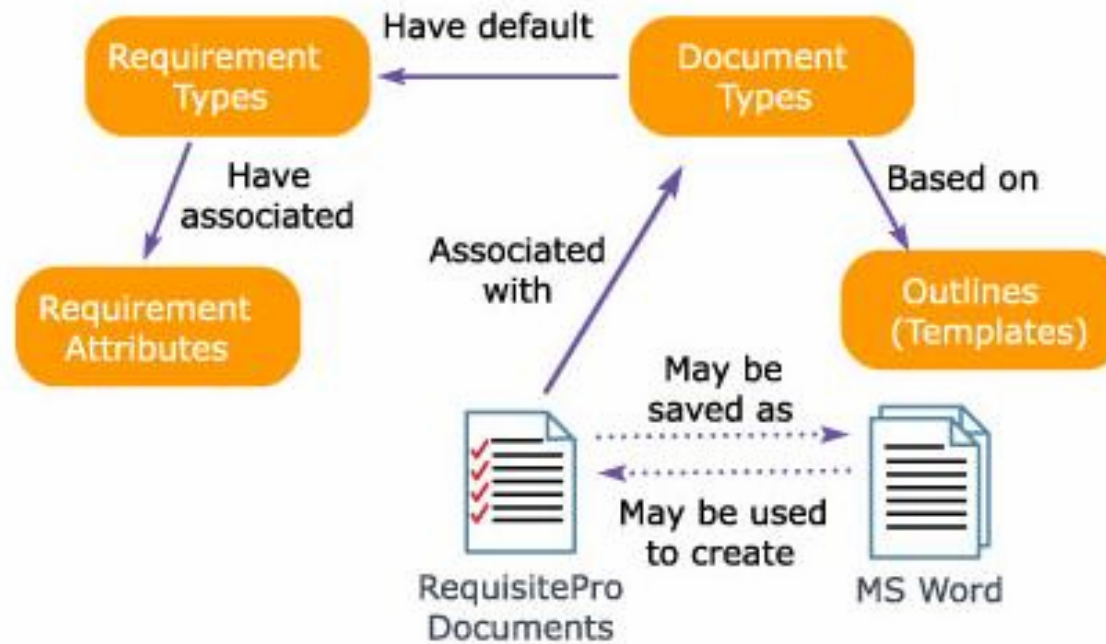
Have default

Requirement Types

Document Types

Have associated

Based on

Associated with

Requirement Attributes

Outlines (Templates)

May be saved as

May be used to create

RequisitePro Documents

MS Word